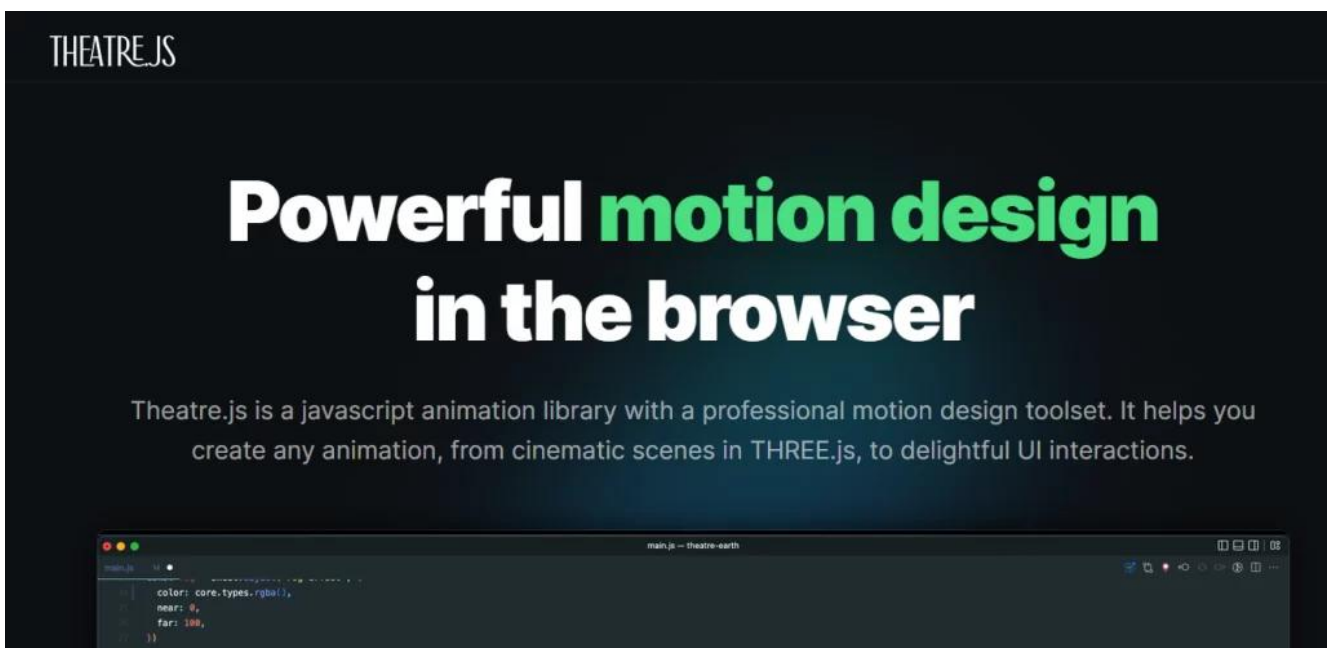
THEATRE.JS

Powerful motion design in the browser

Theatre.js is a javascript animation library with a professional motion design toolset. It helps you create any animation, from cinematic scenes in THREE.js, to delightful UI interactions.

main.js — theatre-earth

main.js

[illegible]
color: core.types.rgba(),
near: 0,
far: 100,
})